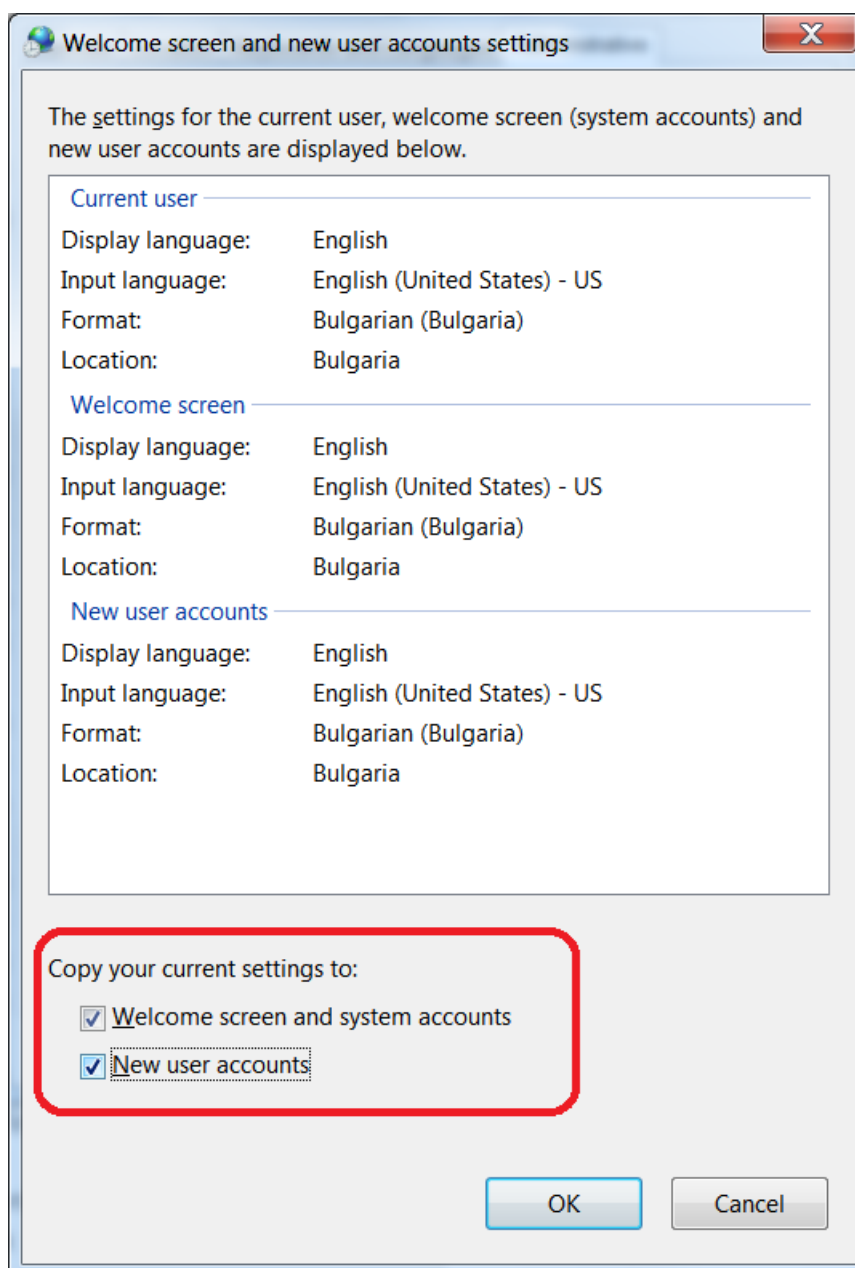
Welcome screen and new user accounts settings

The settings for the current user, welcome screen (system accounts) and new user accounts are displayed below.

Current user

| | |
|---|---|
| Display language: | English |
| Input language: | English (United States) - US |
| Format: | Bulgarian (Bulgaria) |
| Location: | Bulgaria |

Welcome screen

| | |
|---|---|
| Display language: | English |
| Input language: | English (United States) - US |
| Format: | Bulgarian (Bulgaria) |
| Location: | Bulgaria |

New user accounts

| | |
|---|---|
| Display language: | English |
| Input language: | English (United States) - US |
| Format: | Bulgarian (Bulgaria) |
| Location: | Bulgaria |

Copy your current settings to:

Welcome screen and system accounts

New user accounts

OK

Cancel